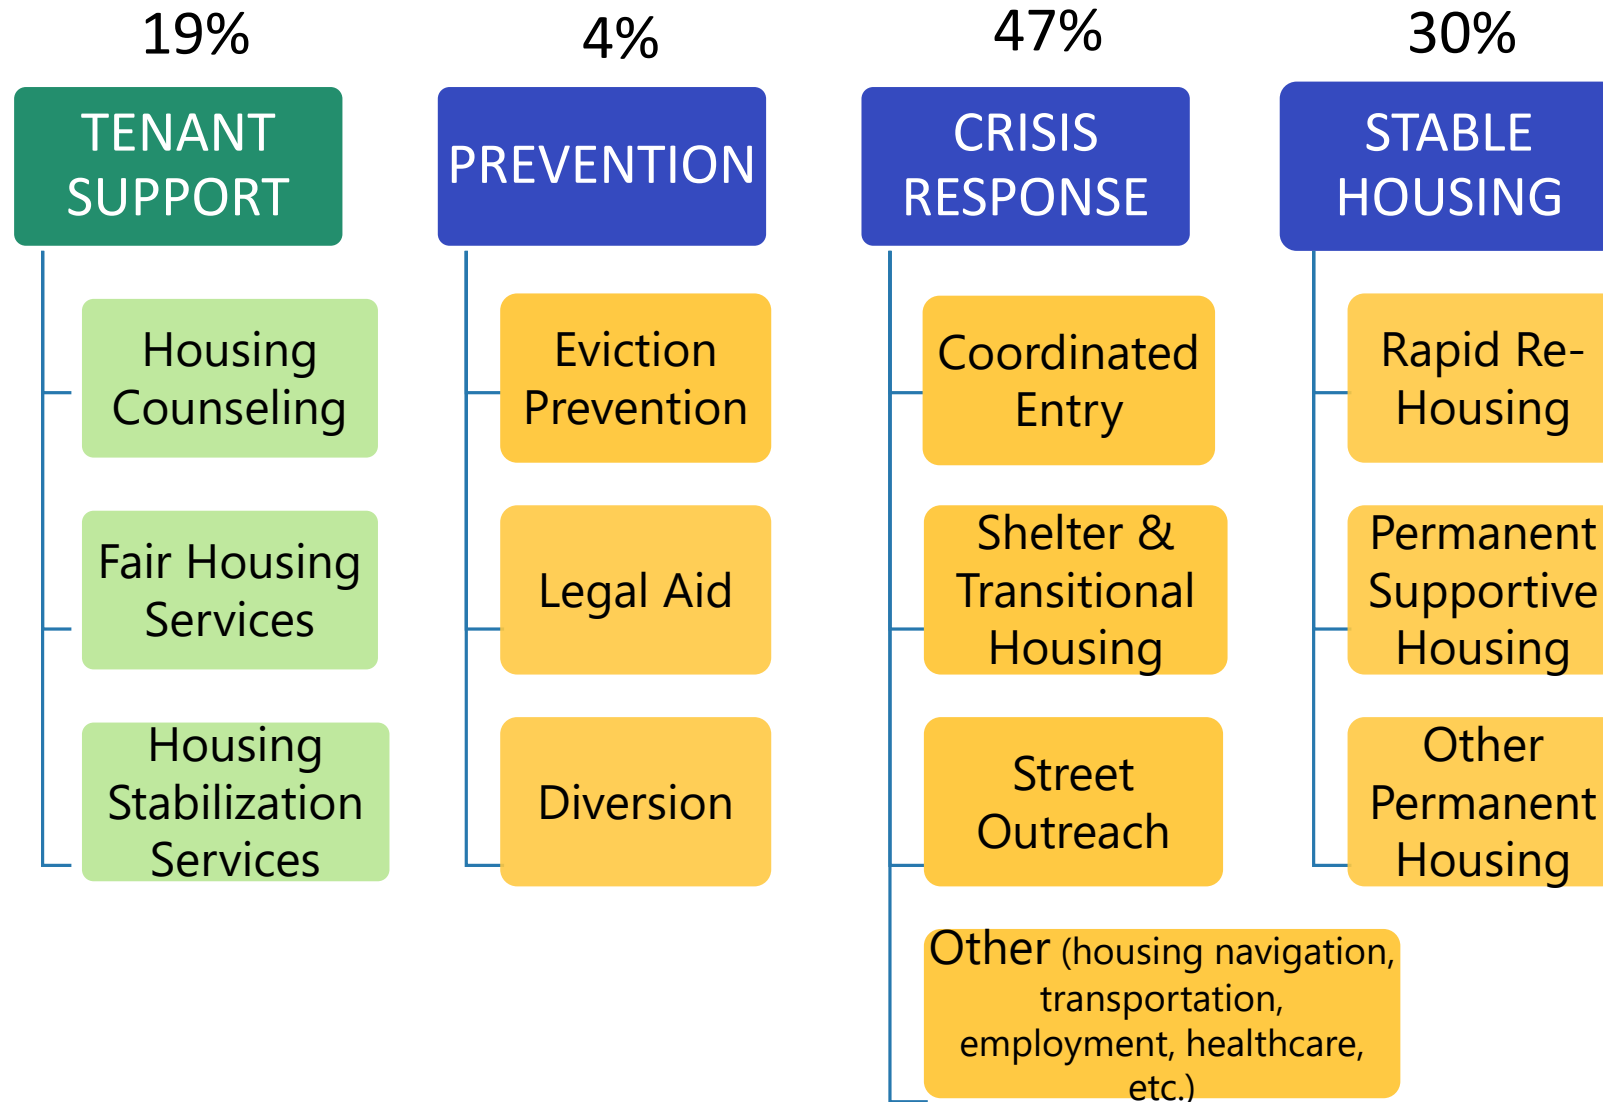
19%

TENANT SUPPORT

Housing Counseling

Fair Housing Services

Housing Stabilization Services

4%

PREVENTION

Eviction Prevention

Legal Aid

Diversion

47%

CRISIS RESPONSE

Coordinated Entry

Shelter & Transitional Housing

Street Outreach

Other (housing navigation, transportation, employment, healthcare, etc.)

30%

STABLE HOUSING

Rapid Re-Housing

Permanent Supportive Housing

Other Permanent Housing